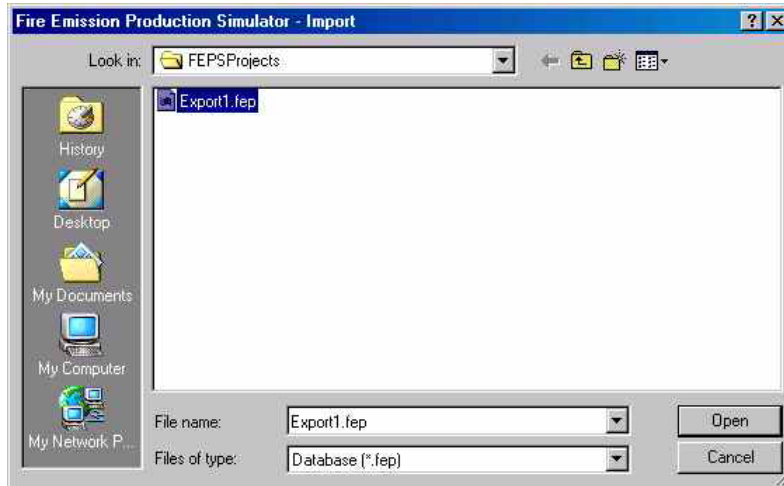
Fire Emission Production Simulator - Import

?

X

Look in: FEPSProjects

Export1.fep

History

Desktop

My Documents

My Computer

My Network P...

File name: Export1.fep

Files of type: Database (*.fep)

Open

Cancel